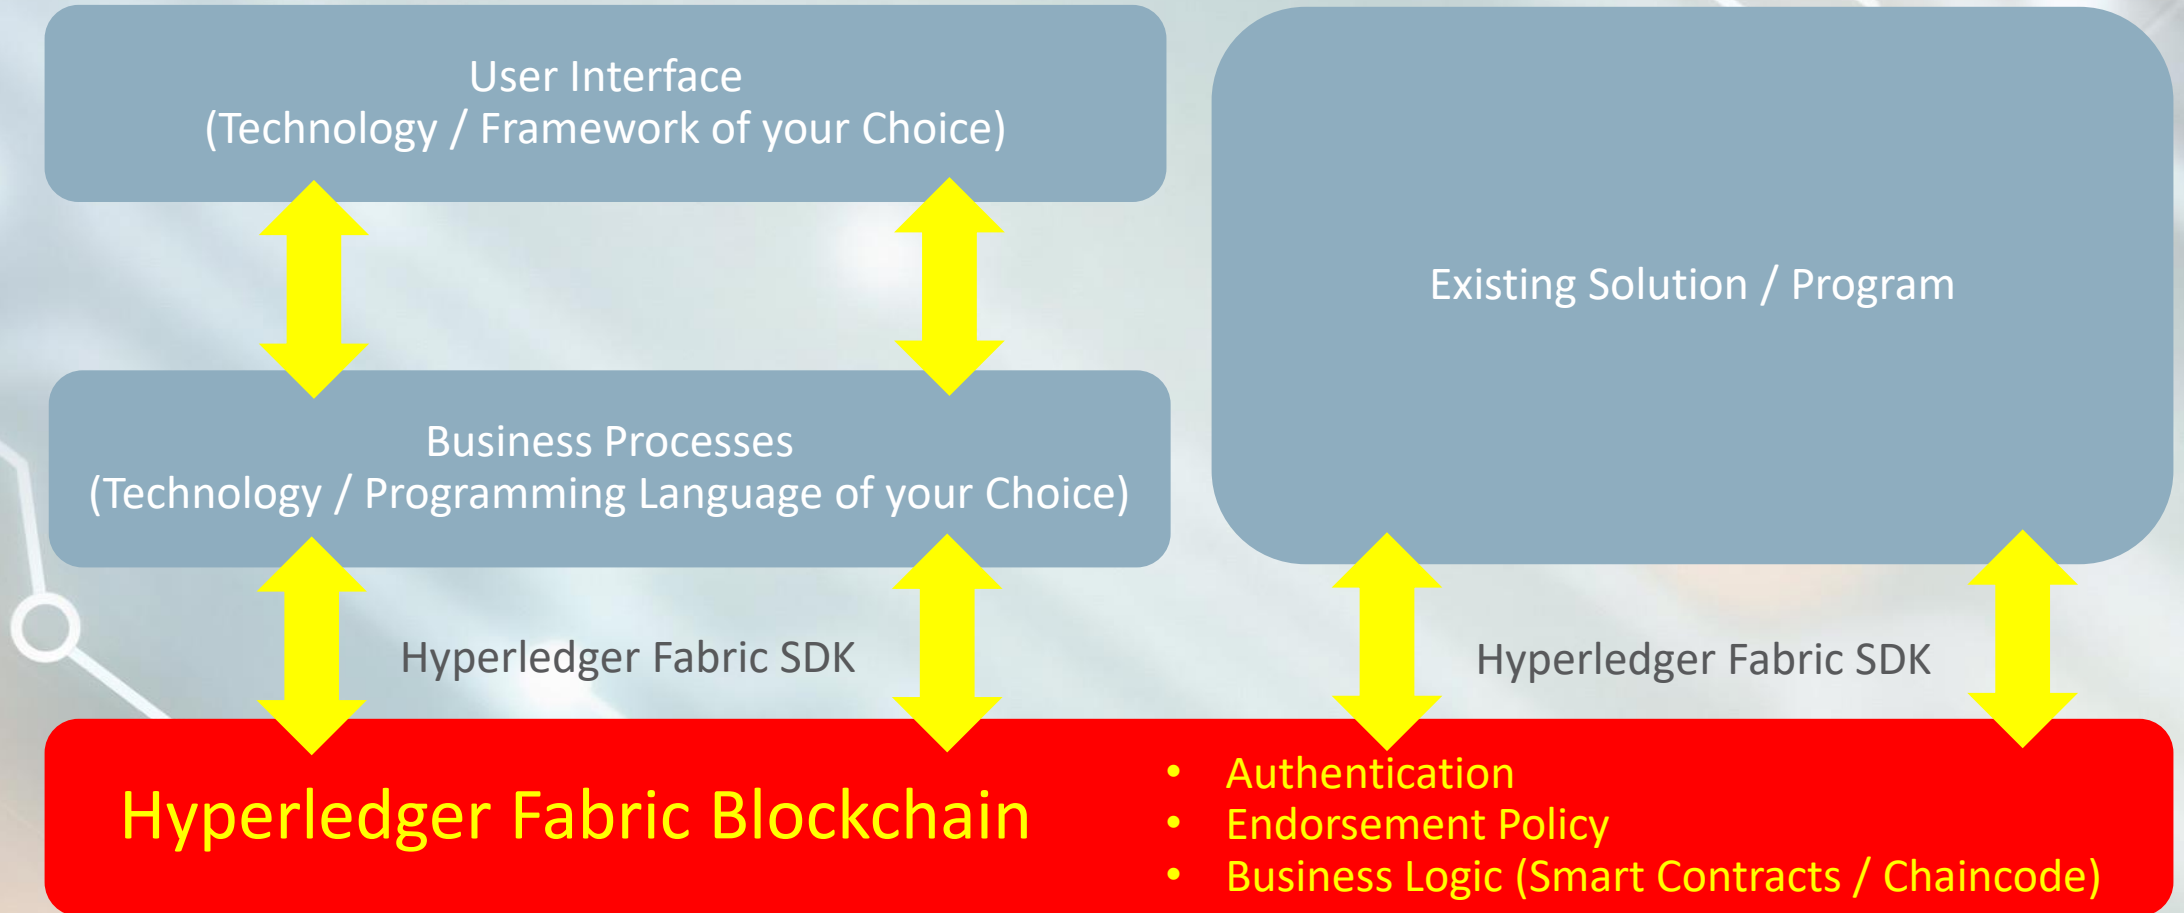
User Interface
(Technology / Framework of your Choice)

Existing Solution / Program

Business Processes
(Technology / Programming Language of your Choice)

Hyperledger Fabric SDK

Hyperledger Fabric SDK

Hyperledger Fabric Blockchain

- Authentication
- Endorsement Policy
- Business Logic (Smart Contracts / Chaincode)